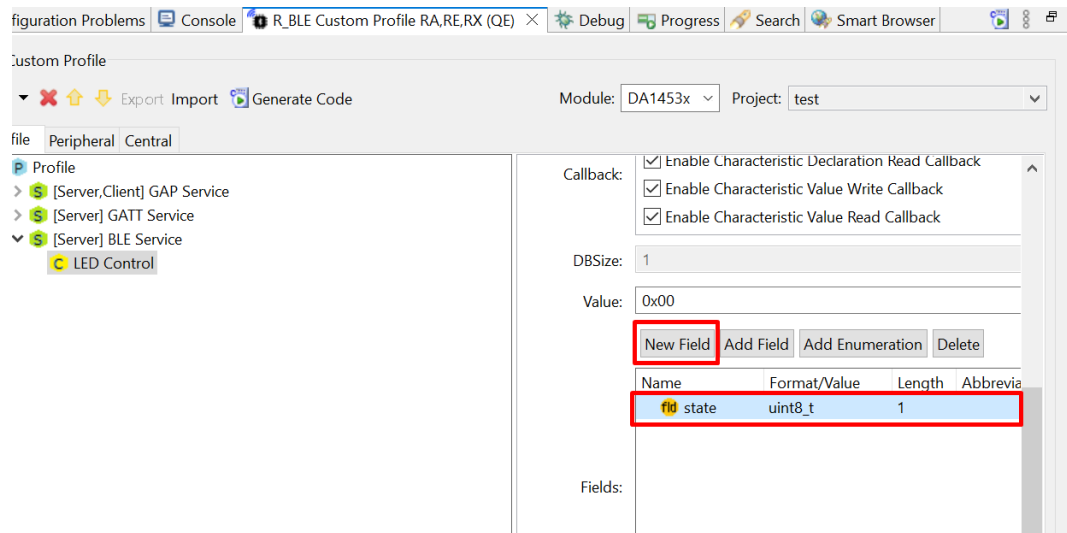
figuration Problems | Console | R_BLE Custom Profile RA,RE,RX (QE) ✕ | Debug | Progress | Search | Smart Browser

Custom Profile

Export Import Generate Code

Module: DA1453x

Project: test

file | Peripheral | Central

P Profile
S [Server,Client] GAP Service
S [Server] GATT Service
S [Server] BLE Service
C LED Control

Callback:
Enable Characteristic Declaration Read Callback
Enable Characteristic Value Write Callback
Enable Characteristic Value Read Callback

DBSize: 1

Value: 0x00

New Field | Add Field | Add Enumeration | Delete

| Name | Format/Value | Length | Abbrevia |
|---|---|---|---|
| fld state | uint8_t | 1 | |

Fields: